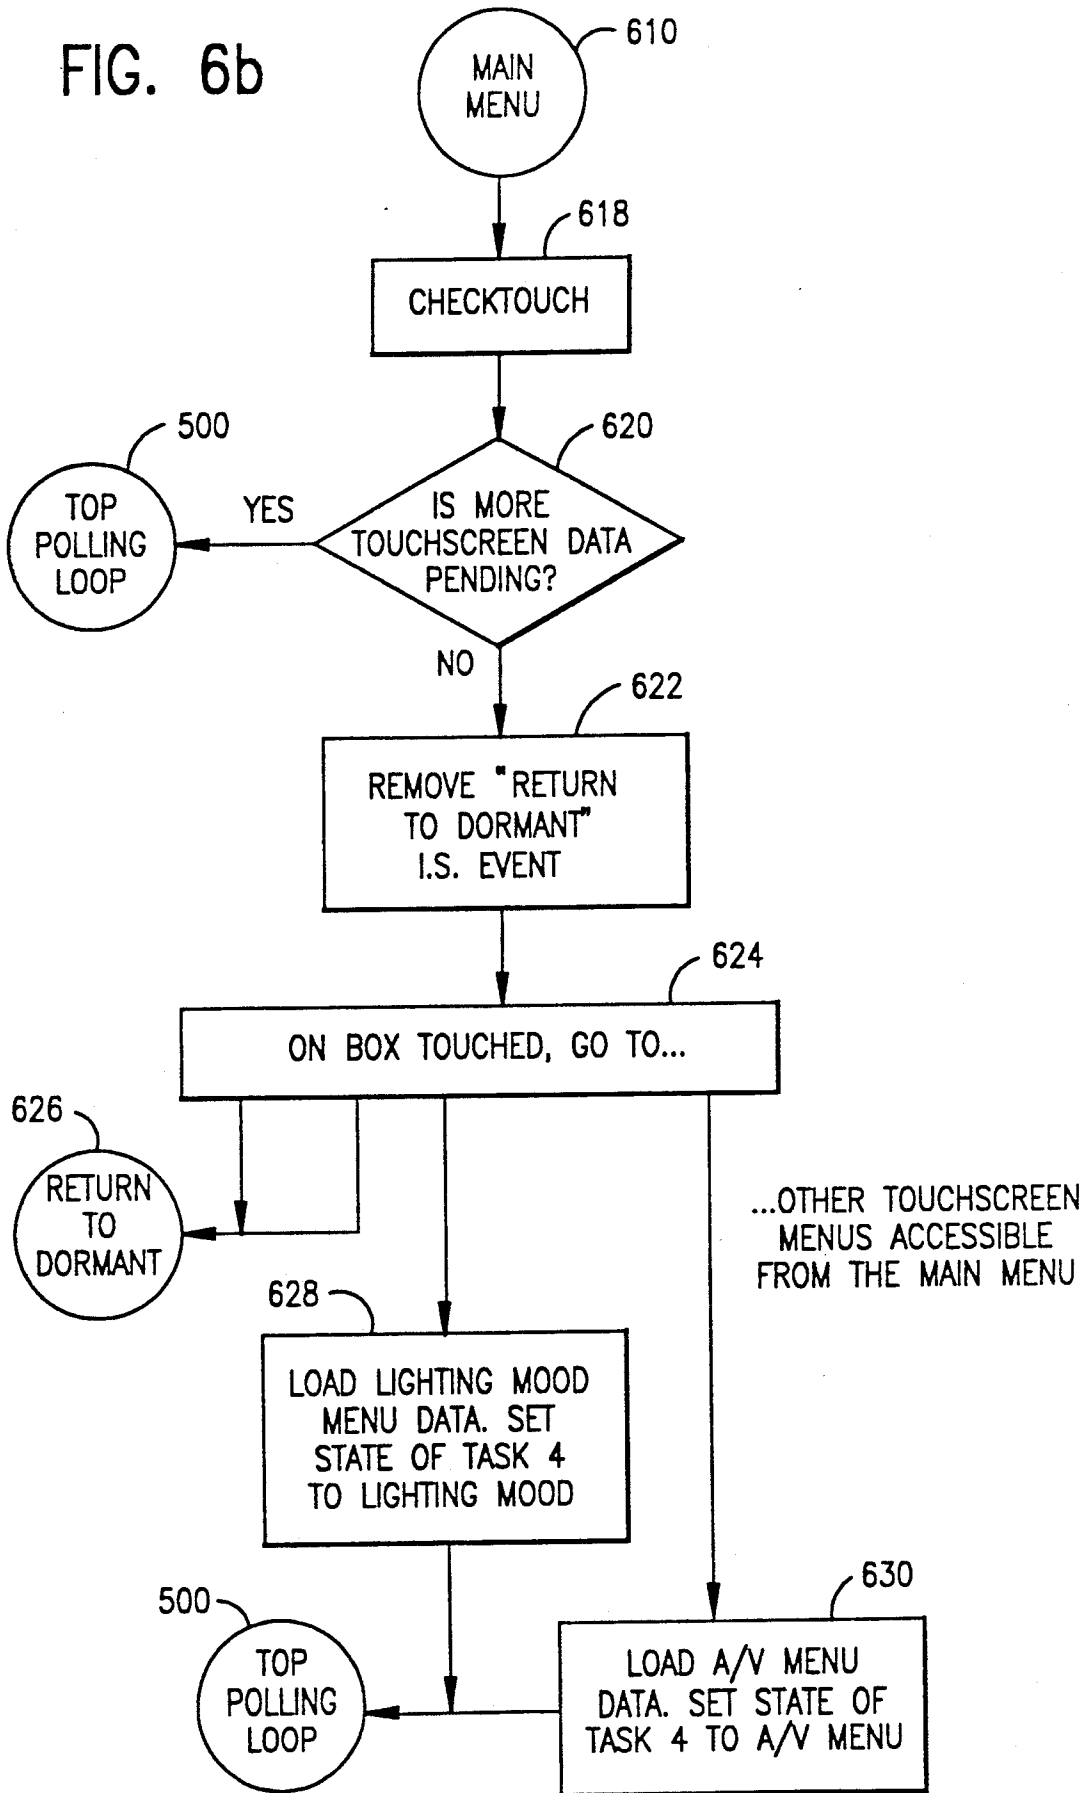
FIG. 6b

610
MAIN MENU

618
CHECKTOUCH

500
TOP POLLING LOOP

YES

620
IS MORE TOUCHSCREEN DATA PENDING?

NO

622
REMOVE "RETURN TO DORMANT" I.S. EVENT

624
ON BOX TOUCHED, GO TO...

626
RETURN TO DORMANT

...OTHER TOUCHSCREEN MENUS ACCESSIBLE FROM THE MAIN MENU

628
LOAD LIGHTING MOOD MENU DATA. SET STATE OF TASK 4 TO LIGHTING MOOD

630

500
TOP POLLING LOOP

LOAD A/V MENU DATA. SET STATE OF TASK 4 TO A/V MENU